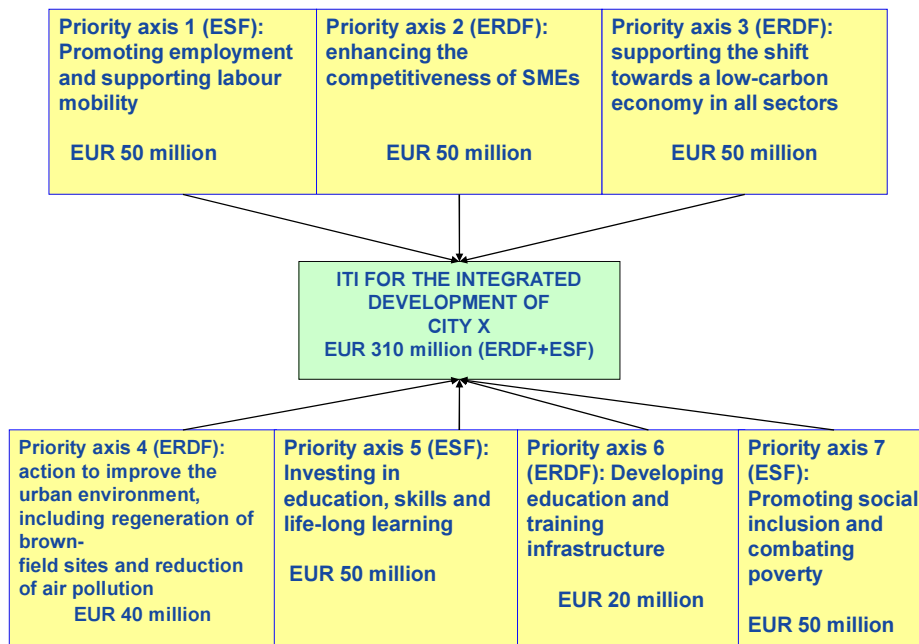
Priority axis 1 (ESF): Promoting employment and supporting labour mobility

EUR 50 million

Priority axis 2 (ERDF): enhancing the competitiveness of SMEs

EUR 50 million

Priority axis 3 (ERDF): supporting the shift towards a low-carbon economy in all sectors

EUR 50 million

ITI FOR THE INTEGRATED DEVELOPMENT OF CITY X
EUR 310 million (ERDF+ESF)

Priority axis 4 (ERDF): action to improve the urban environment, including regeneration of brownfield sites and reduction of air pollution
EUR 40 million

Priority axis 5 (ESF): Investing in education, skills and life-long learning

EUR 50 million

Priority axis 6 (ERDF): Developing education and training infrastructure

EUR 20 million

Priority axis 7 (ESF): Promoting social inclusion and combating poverty

EUR 50 million